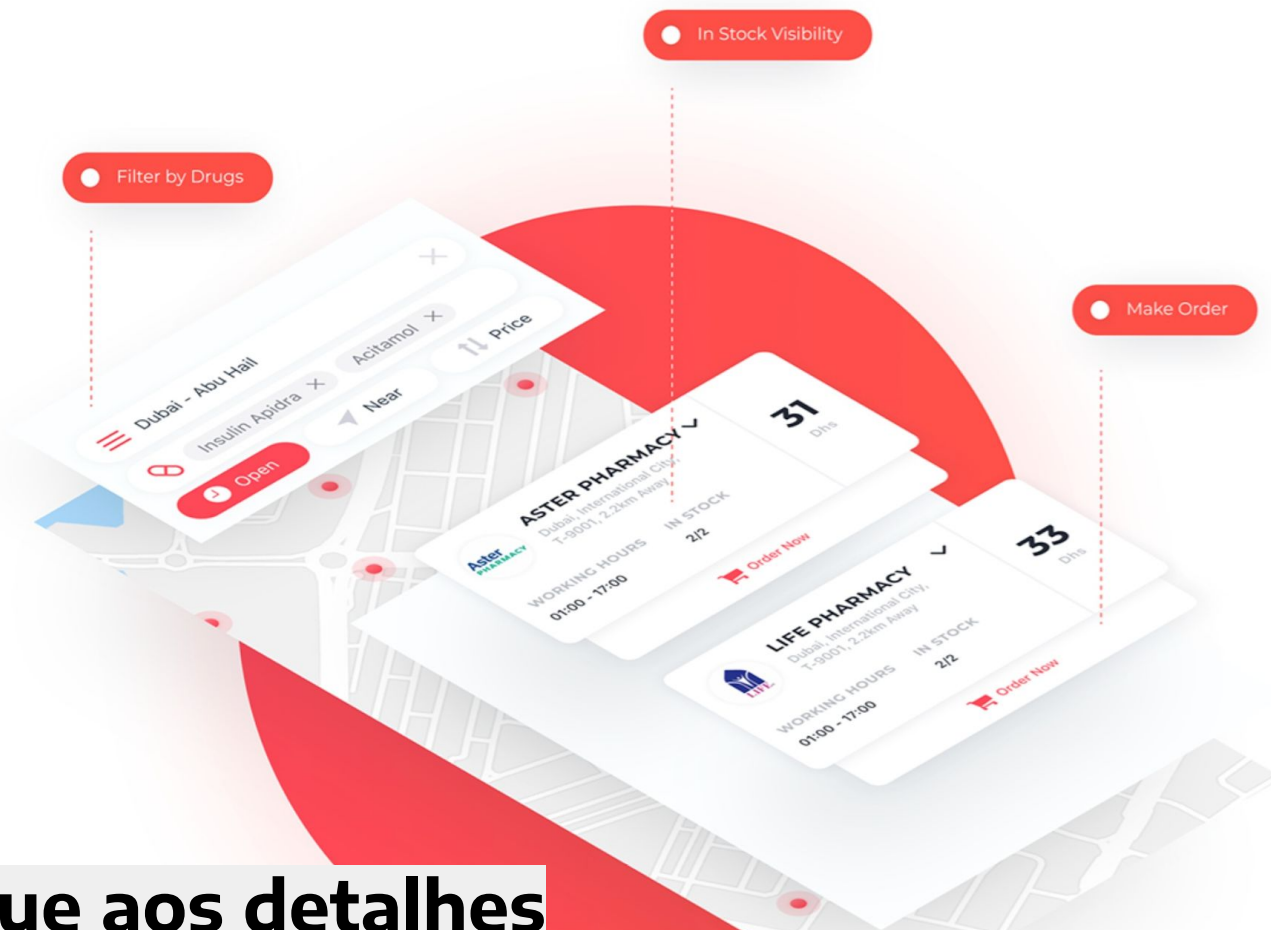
In Stock Visibility

Filter by Drugs

Make Order

Dubai - Abu Hail

Insulin Apidra ×

Acitamol ×

Open

Near

Price

ASTER PHARMACY

Dubai, International City, T-9001, 2.2km Away

Aster PHARMACY

WORKING HOURS
01:00 - 17:00

IN STOCK
2/2

Order Now

31
Dhs

LIFE PHARMACY

Dubai, International City, T-9001, 2.2km Away

LIFE

WORKING HOURS
01:00 - 17:00

IN STOCK
2/2

Order Now

33
Dhs

ue aos detalhes